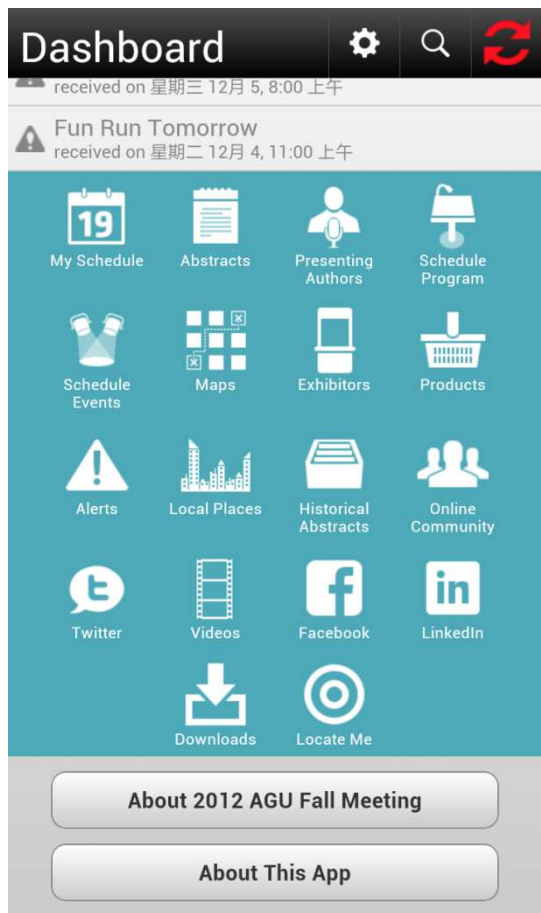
Dashboard

received on 星期三 12月 5, 8:00 上午

Fun Run Tomorrow
received on 星期二 12月 4, 11:00 上午

19
My Schedule

Abstracts

Presenting Authors

Schedule Program

Schedule Events

Maps

Exhibitors

Products

Alerts

Local Places

Historical Abstracts

Online Community

Twitter

Videos

Facebook

LinkedIn

Downloads

Locate Me

About 2012 AGU Fall Meeting

About This App